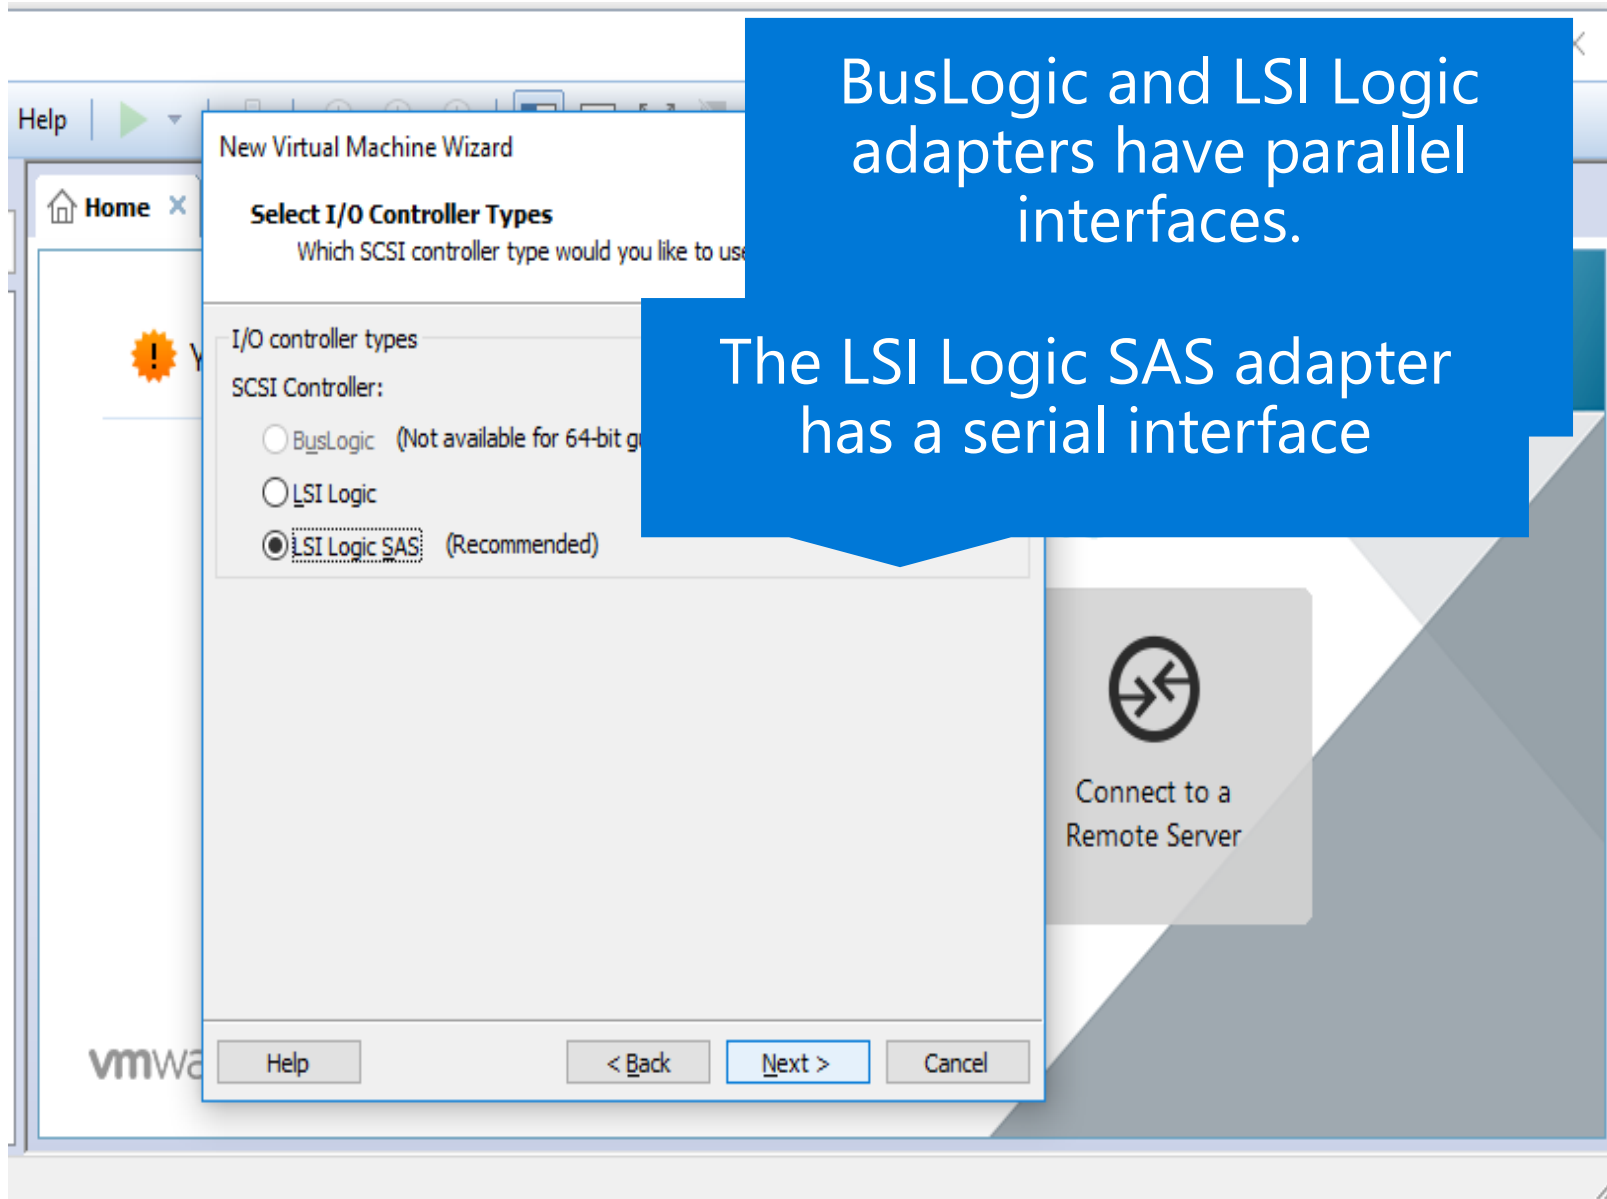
Help

Home ×

New Virtual Machine Wizard

Select I/O Controller Types

Which SCSI controller type would you like to use

I/O controller types

SCSI Controller:

BusLogic (Not available for 64-bit g

LSI Logic

LSI Logic SAS (Recommended)

BusLogic and LSI Logic adapters have parallel interfaces.

The LSI Logic SAS adapter has a serial interface

Connect to a Remote Server

vmwa

Help

< Back

Next >

Cancel